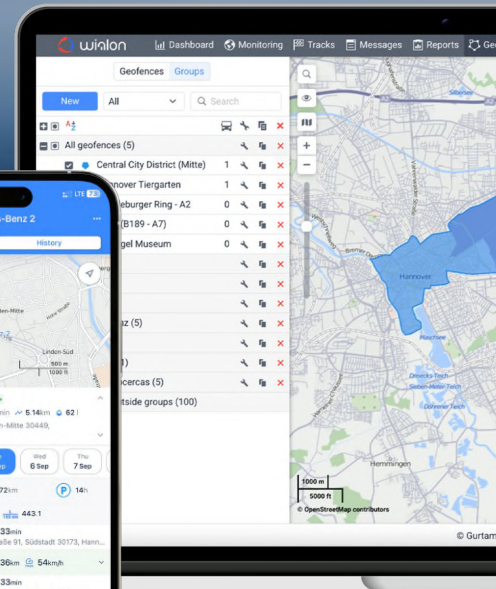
wialon Dashboard Monitoring Tracks Messages Reports Ge

Geofences Groups

New All Search

All geofences (5)

Central City District (Mitte) 1

nnover Tiergarten 1

eburger Ring - A2 0

(B189 - A7) 0

gel Museum 0

nz (5)

1)

pcercas (5)

tside groups (100)

Hannover

Hemmingen

1000 m
5000 ft
© OpenStreetMap contributors

© Gurtam

LTE 78

-Benz 2

History

Linden-Süd

600 m
1000 ft

min 5.14km 62

n-Mitte 30449,

Wed 6 Sep
Thu 7 Sep

72km 14h

443.1

33min
aße 91, Südstadt 30173, Hann...

36km 54km/h

33min